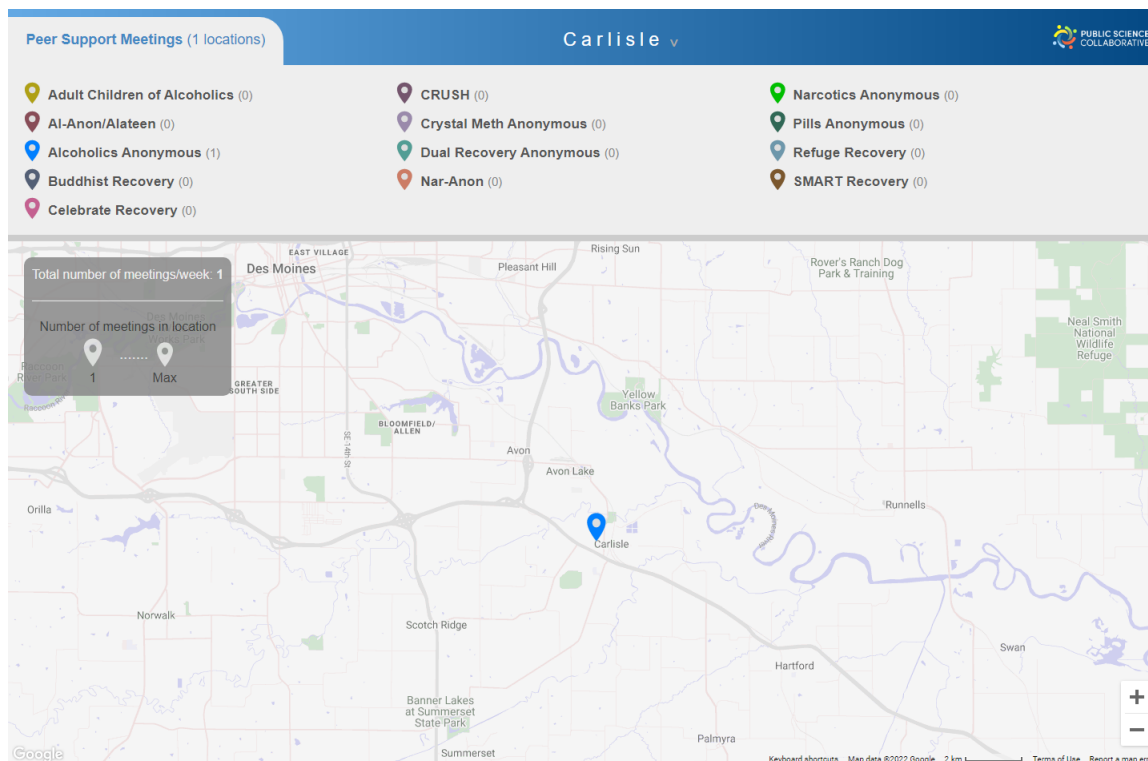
Peer Support Meetings (1 locations)

Carlisle v

PUBLIC SCIENCE COLLABORATIVE

Adult Children of Alcoholics (0)
Al-Anon/Alateen (0)
Alcoholics Anonymous (1)
Buddhist Recovery (0)
Celebrate Recovery (0)

CRUSH (0)
Crystal Meth Anonymous (0)
Dual Recovery Anonymous (0)
Nar-Anon (0)

Narcotics Anonymous (0)
Pills Anonymous (0)
Refuge Recovery (0)
SMART Recovery (0)

Total number of meetings/week: 1

Number of meetings in location

1 ....... Max

EAST VILLAGE
Des Moines
Rising Sun
Pleasant Hill
Rover's Ranch Dog Park & Training
Neal Smith National Wildlife Refuge
GREATER SOUTH SIDE
Yellow Banks Park
BLOOMFIELD/ ALLEN
SE 14th St
Avon
Avon Lake
Orilla
Runnells
Carlisle
Norwalk
Scotch Ridge
Swan
Hartford
Banner Lakes at Summerset State Park
Palmyra
Summerset

Google
Keyboard shortcuts Map data ©2022 Google 2 km Terms of Use Report a map error
+
−